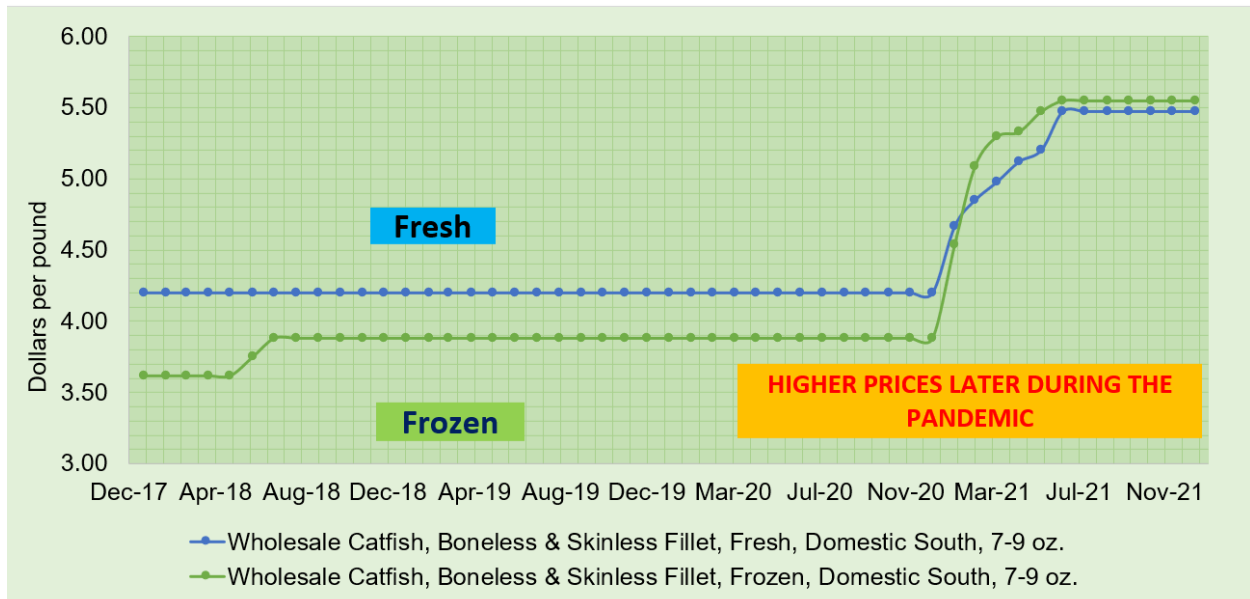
6.00
5.50
5.00
4.50
4.00
3.50
3.00

Dollars per pound

Fresh

Frozen

HIGHER PRICES LATER DURING THE PANDEMIC

Dec-17 Apr-18 Aug-18 Dec-18 Apr-19 Aug-19 Dec-19 Mar-20 Jul-20 Nov-20 Mar-21 Jul-21 Nov-21

Wholesale Catfish, Boneless & Skinless Fillet, Fresh, Domestic South, 7-9 oz.
Wholesale Catfish, Boneless & Skinless Fillet, Frozen, Domestic South, 7-9 oz.